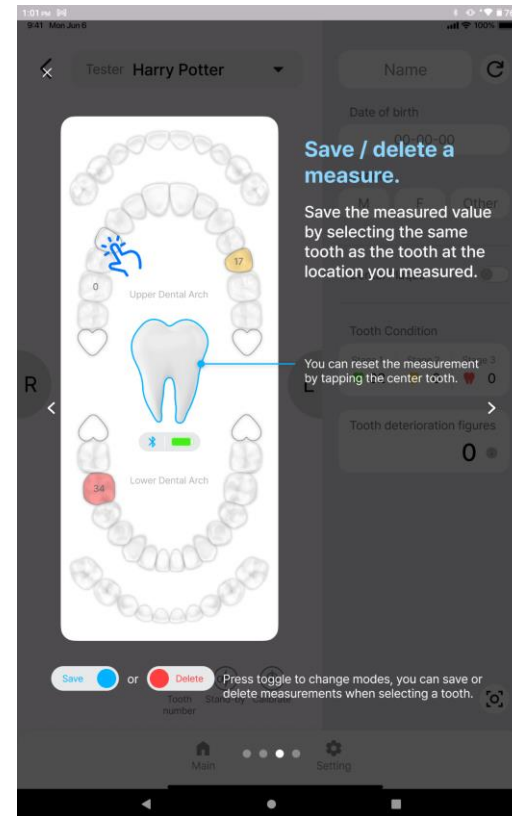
1:01 PM

9:41 Mon Jun 6

100%

Tester Harry Potter

Name

Date of birth

00-00-00

M F Other

Save / delete a measure.

Save the measured value by selecting the same tooth as the tooth at the location you measured.

17

0

Upper Dental Arch

Tooth Condition

You can reset the measurement by tapping the center tooth.

0

R

L

Tooth deterioration figures

0

34

Lower Dental Arch

Save or Delete

Press toggle to change modes, you can save or delete measurements when selecting a tooth.

Tooth number

Stand by

Calibrate

Main

Setting